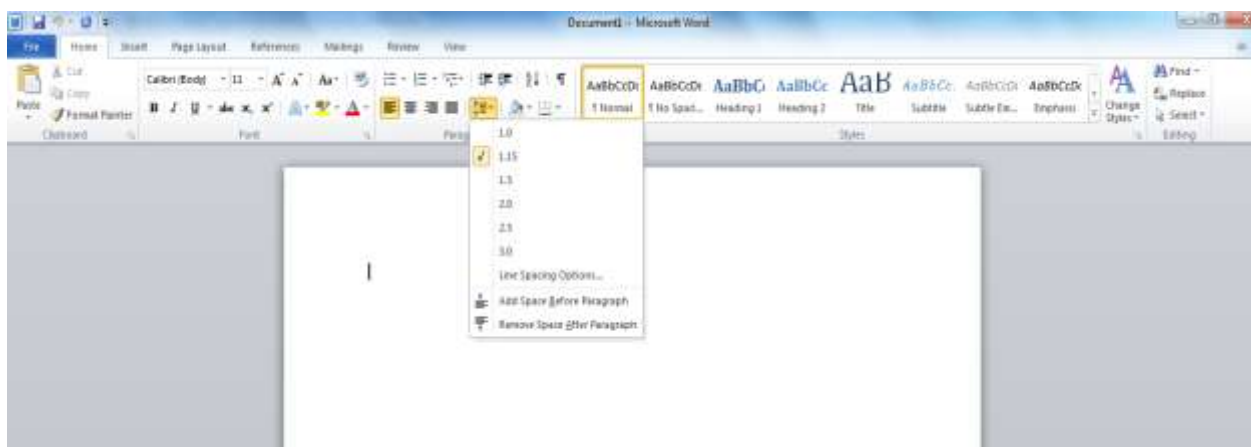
Document1 - Microsoft Word

File Home Insert Page Layout References Mailings Review View

Cut
Copy
Paste
Format Painter
Clipboard

Calibri (Body) 11
Font

Parag

AaBbCcDc ¶ Normal
AaBbCcDc ¶ No Spaci...
AaBbCc Heading 1
AaBbCc Heading 2
AaB Title
AaBbCc. Subtitle
AaBbCcDc Subtle Em...
AaBbCcDc Emphasis
Change Styles
Styles

Find
Replace
Select
Editing

1.0
1.15
1.5
2.0
2.5
3.0
Line Spacing Options...
Add Space Before Paragraph
Remove Space After Paragraph